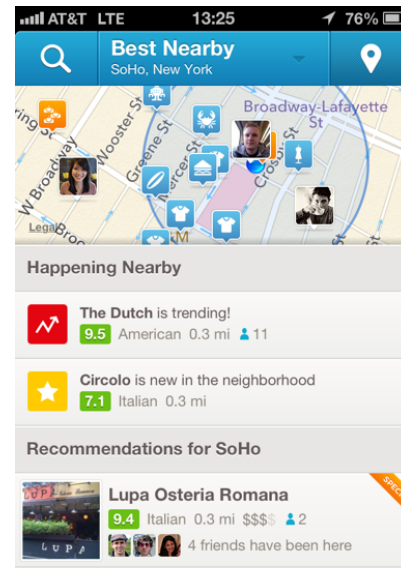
AT&T LTE 13:25 76%

Best Nearby
SoHo, New York

Broadway-Lafayette St
Wooster St
Greene St
Mercer St
Crosby St
W Broadway
Legal
Broo

Happening Nearby

The Dutch is trending!
9.5 American 0.3 mi 11

Circolo is new in the neighborhood
7.1 Italian 0.3 mi

Recommendations for SoHo

Lupa Osteria Romana
9.4 Italian 0.3 mi $$$$ 2
4 friends have been here

SPEC